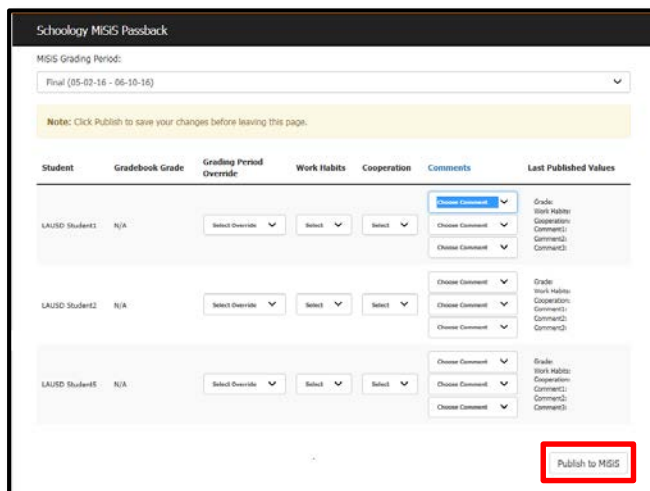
Schoology MiSiS Passback

MiSiS Grading Period:

Final (05-02-16 - 06-10-16)

Note: Click Publish to save your changes before leaving this page.

| Student | Gradebook Grade | Grading Period Override | Work Habits | Cooperation | Comments | Last Published Values |
|---|---|---|---|---|---|---|
| LAUSD Student1 | N/A | Select Override | Select | Select | Choose Comment<br>Choose Comment<br>Choose Comment | Grade:<br>Work Habits:<br>Cooperation:<br>Comment1:<br>Comment2:<br>Comment3: |
| LAUSD Student2 | N/A | Select Override | Select | Select | Choose Comment<br>Choose Comment<br>Choose Comment | Grade:<br>Work Habits:<br>Cooperation:<br>Comment1:<br>Comment2:<br>Comment3: |
| LAUSD Student5 | N/A | Select Override | Select | Select | Choose Comment<br>Choose Comment<br>Choose Comment | Grade:<br>Work Habits:<br>Cooperation:<br>Comment1:<br>Comment2:<br>Comment3: |

Publish to MiSiS